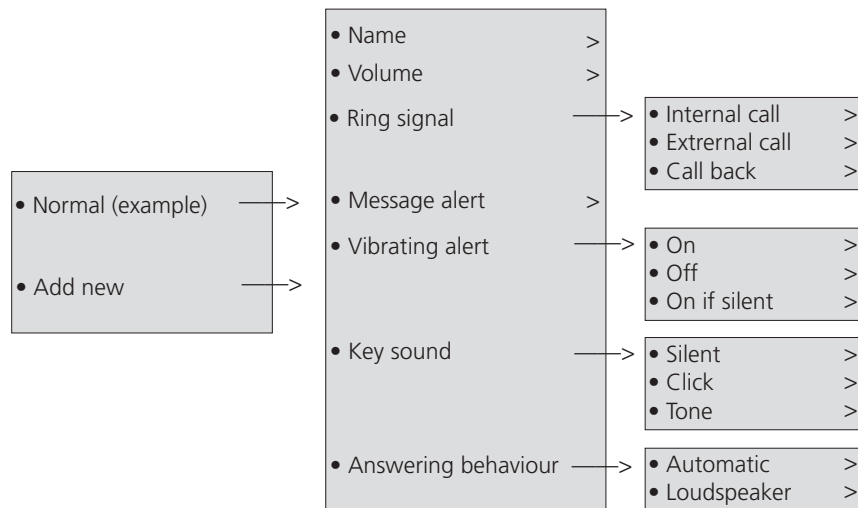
• Normal (example) >
• Add new >

• Name >
• Volume >
• Ring signal >
• Message alert >
• Vibrating alert >
• Key sound >
• Answering behaviour >

• Internal call >
• Extrernal call >
• Call back >

• On >
• Off >
• On if silent >

• Silent >
• Click >
• Tone >

• Automatic >
• Loudspeaker >